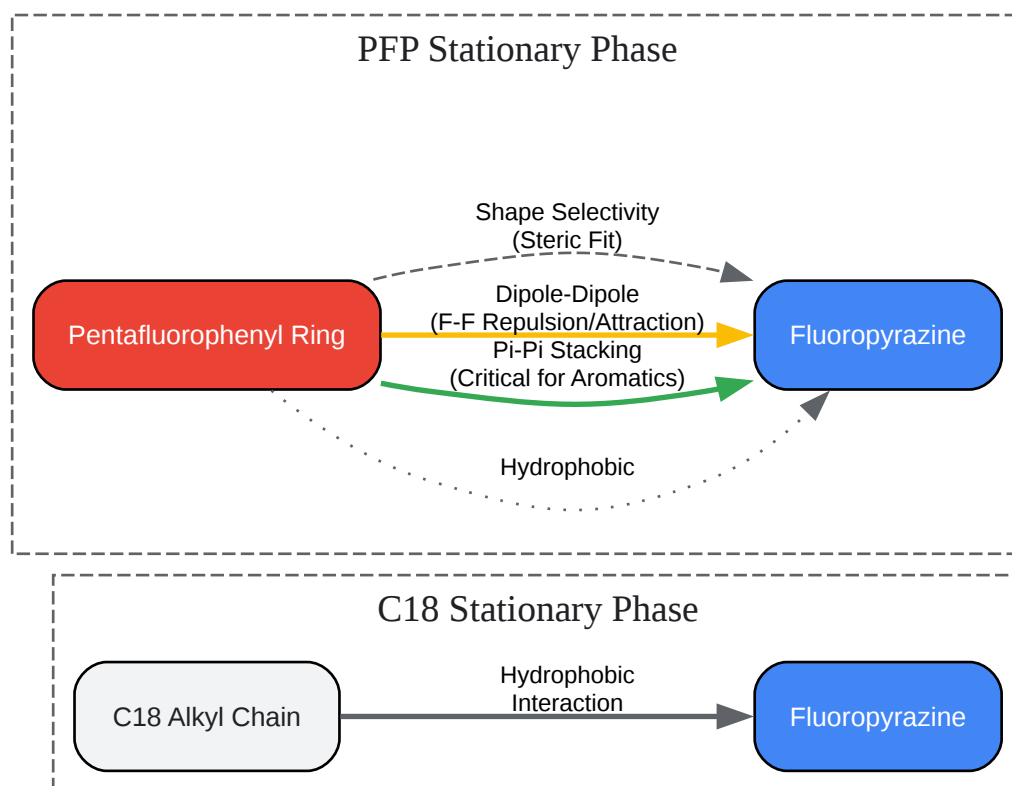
PFP Stationary Phase

Shape Selectivity
(Steric Fit)

Dipole-Dipole
(F-F Repulsion/Attraction)

Pi-Pi Stacking
(Critical for Aromatics)

Pentafluorophenyl Ring

Fluoropyrazine

Hydrophobic

C18 Stationary Phase

C18 Alkyl Chain

Hydrophobic
Interaction

Fluoropyrazine